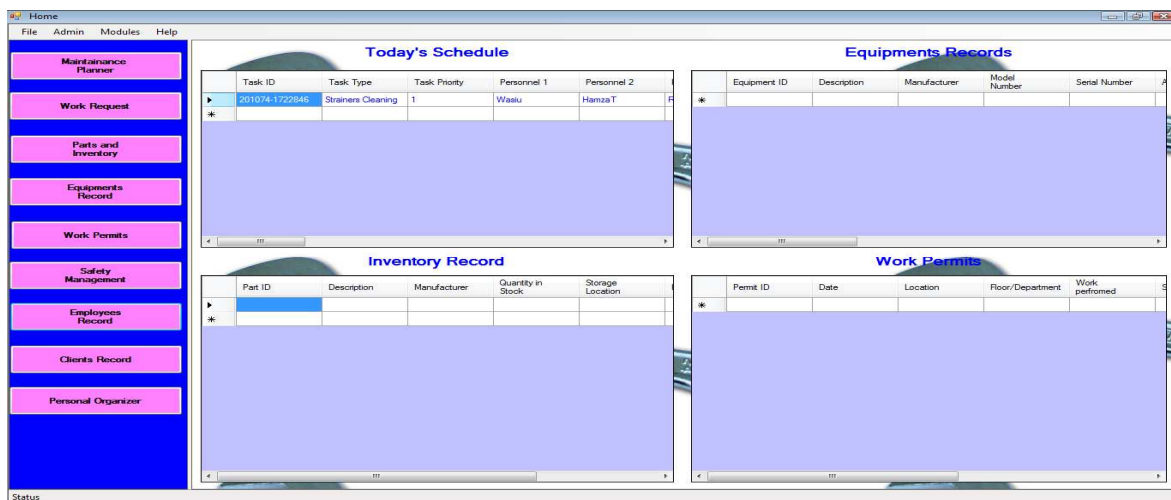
Home

File Admin Modules Help

Maintainance Planner

Work Request

Parts and Inventory

Equipments Record

Work Permits

Safety Management

Employees Record

Clients Record

Personal Organizer

Today's Schedule

| Task ID | Task Type | Task Priority | Personnel 1 | Personnel 2 |
|---|---|---|---|---|
| 201074-1722846 | Strainers Cleaning | 1 | Wasiu | HamzaT |
| | | | | |

Equipments Records

| Equipment ID | Description | Manufacturer | Model Number | Serial Number |
|---|---|---|---|---|
| | | | | |

Inventory Record

| Part ID | Description | Manufacturer | Quantity in Stock | Storage Location |
|---|---|---|---|---|
| | | | | |
| | | | | |

Work Permits

| Permit ID | Date | Location | Floor/Department | Work perfromed |
|---|---|---|---|---|
| | | | | |

Status